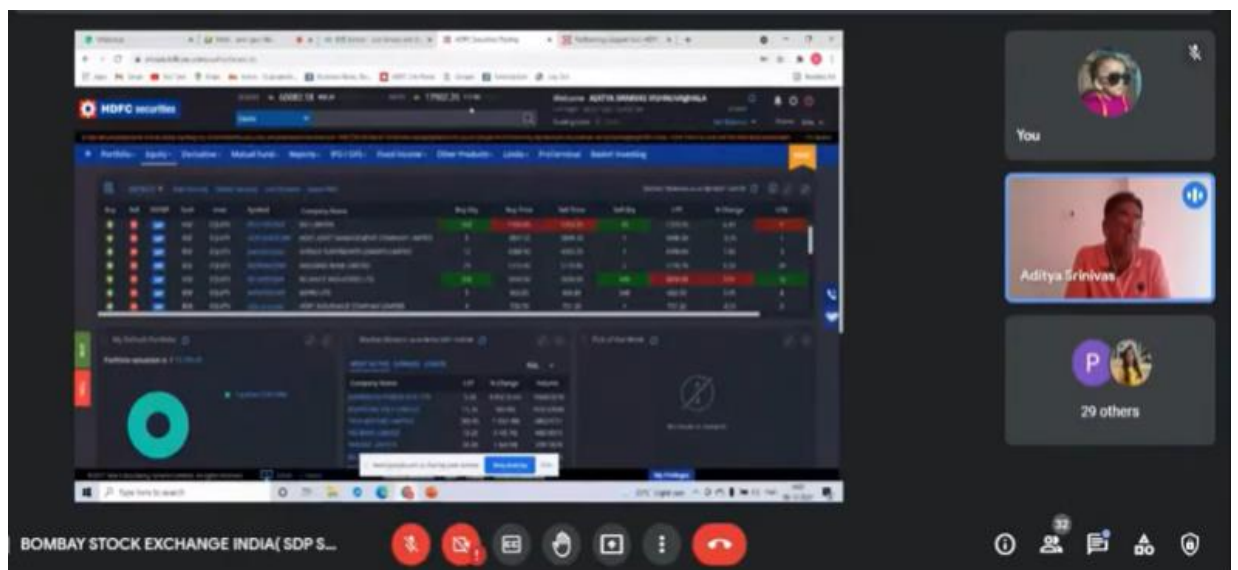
HDFC securities

Portfolio Equity Derivatives Mutual Funds Reports IPO/OFS Fixed Income Other Products Limits ProTerminal Basket Investing

Type here to search

You

Aditya Srinivas

P

29 others

32

BOMBAY STOCK EXCHANGE INDIA( SDP S...